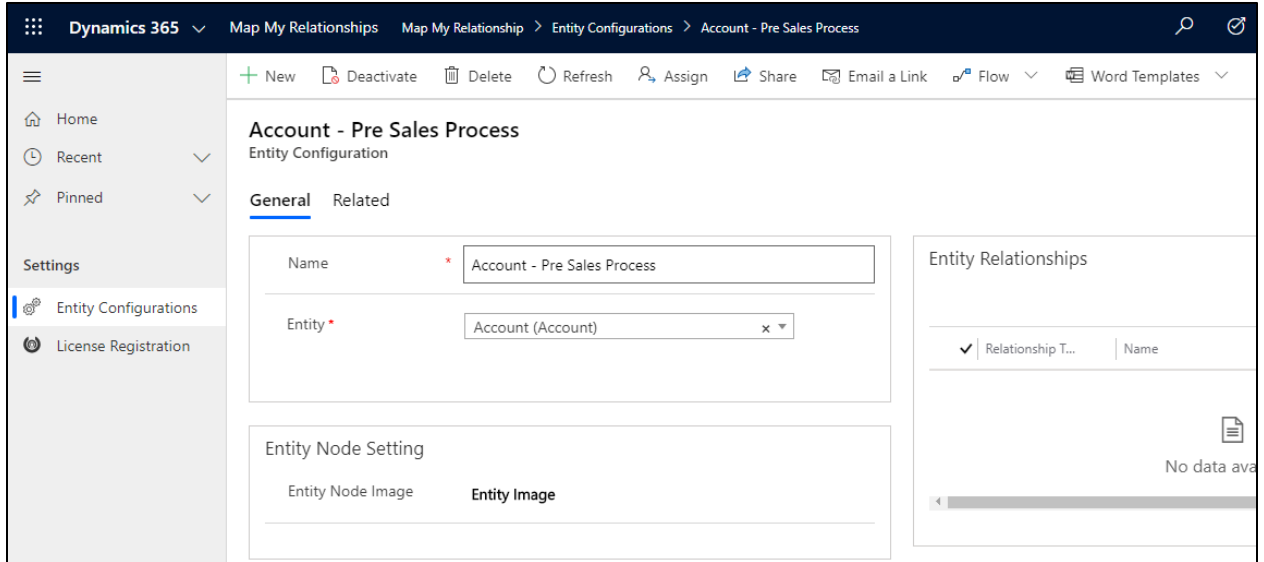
Dynamics 365 Map My Relationships Map My Relationship > Entity Configurations > Account - Pre Sales Process

+ New Deactivate Delete Refresh Assign Share Email a Link Flow Word Templates

Home
Recent
Pinned

Settings
Entity Configurations
License Registration

Account - Pre Sales Process
Entity Configuration

General Related

Name * Account - Pre Sales Process

Entity * Account (Account)

Entity Node Setting

Entity Node Image Entity Image

Entity Relationships

Relationship T... Name

No data ava